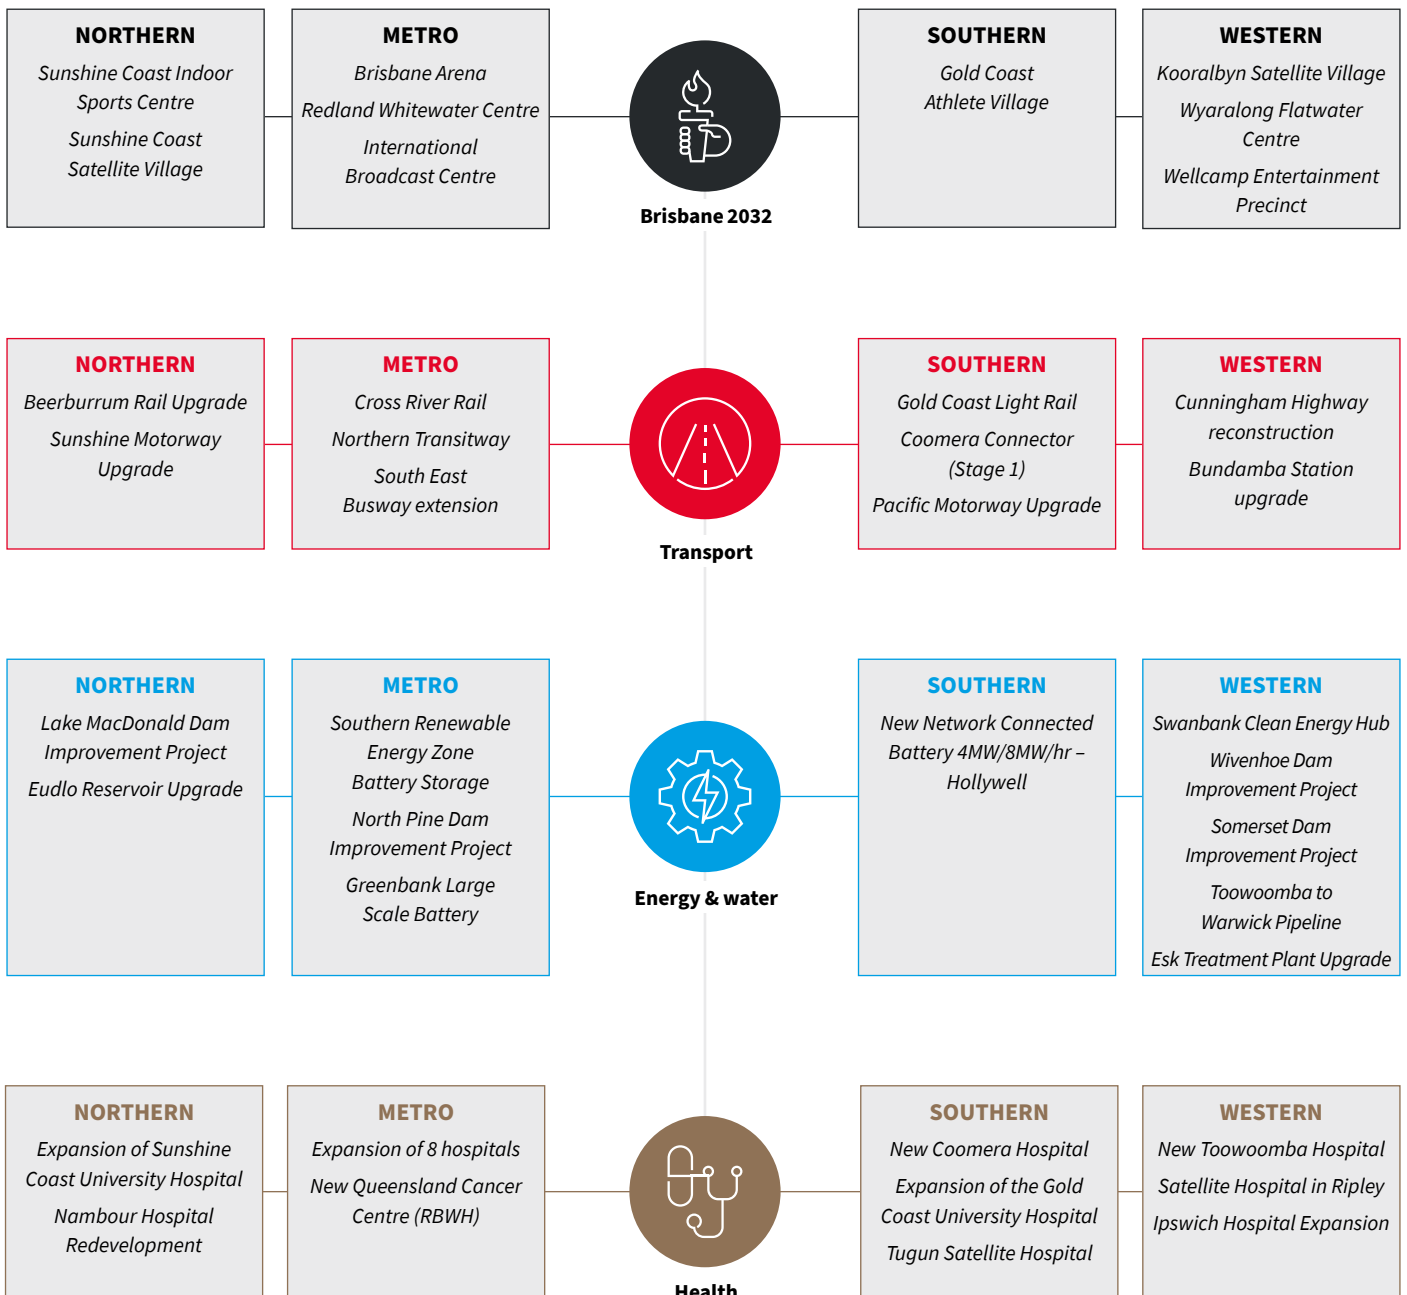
NORTHERN
Sunshine Coast Indoor Sports Centre
Sunshine Coast Satellite Village

METRO
Brisbane Arena
Redland Whitewater Centre
International Broadcast Centre

Brisbane 2032

SOUTHERN
Gold Coast Athlete Village

WESTERN
Kooralbyn Satellite Village
Wyaralong Flatwater Centre
Wellcamp Entertainment Precinct

NORTHERN
Beerburrum Rail Upgrade
Sunshine Motorway Upgrade

METRO
Cross River Rail
Northern Transitway
South East Busway extension

Transport

SOUTHERN
Gold Coast Light Rail
Coomera Connector (Stage 1)
Pacific Motorway Upgrade

WESTERN
Cunningham Highway reconstruction
Bundamba Station upgrade

NORTHERN
Lake MacDonald Dam Improvement Project
Eudlo Reservoir Upgrade

METRO
Southern Renewable Energy Zone Battery Storage
North Pine Dam Improvement Project
Greenbank Large Scale Battery

Energy & water

SOUTHERN
New Network Connected Battery 4MW/8MW/hr – Hollywell

WESTERN
Swanbank Clean Energy Hub
Wivenhoe Dam Improvement Project
Somerset Dam Improvement Project
Toowoomba to Warwick Pipeline
Esk Treatment Plant Upgrade

NORTHERN
Expansion of Sunshine Coast University Hospital
Nambour Hospital Redevelopment

METRO
Expansion of 8 hospitals
New Queensland Cancer Centre (RBWH)

Health

SOUTHERN
New Coomera Hospital
Expansion of the Gold Coast University Hospital
Tugun Satellite Hospital

WESTERN
New Toowoomba Hospital
Satellite Hospital in Ripley
Ipswich Hospital Expansion